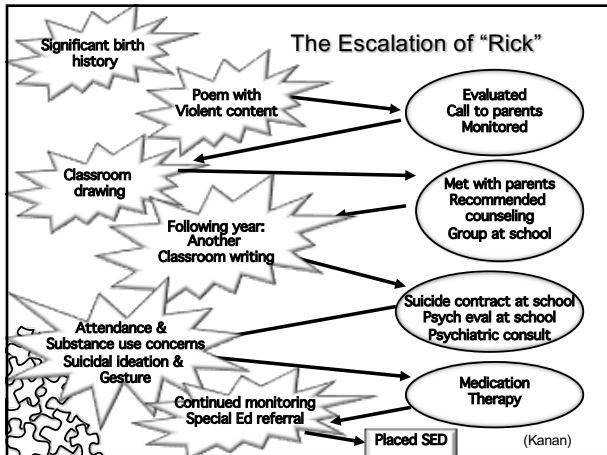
The Escalation of “Rick”

Significant birth history

Poem with Violent content

Evaluated
Call to parents
Monitored

Classroom drawing

Met with parents
Recommended counseling
Group at school

Following year: Another Classroom writing

Suicide contract at school
Psych eval at school
Psychiatric consult

Attendance & Substance use concerns
Suicidal ideation & Gesture

Medication
Therapy

Continued monitoring
Special Ed referral

Placed SED

(Kanan)